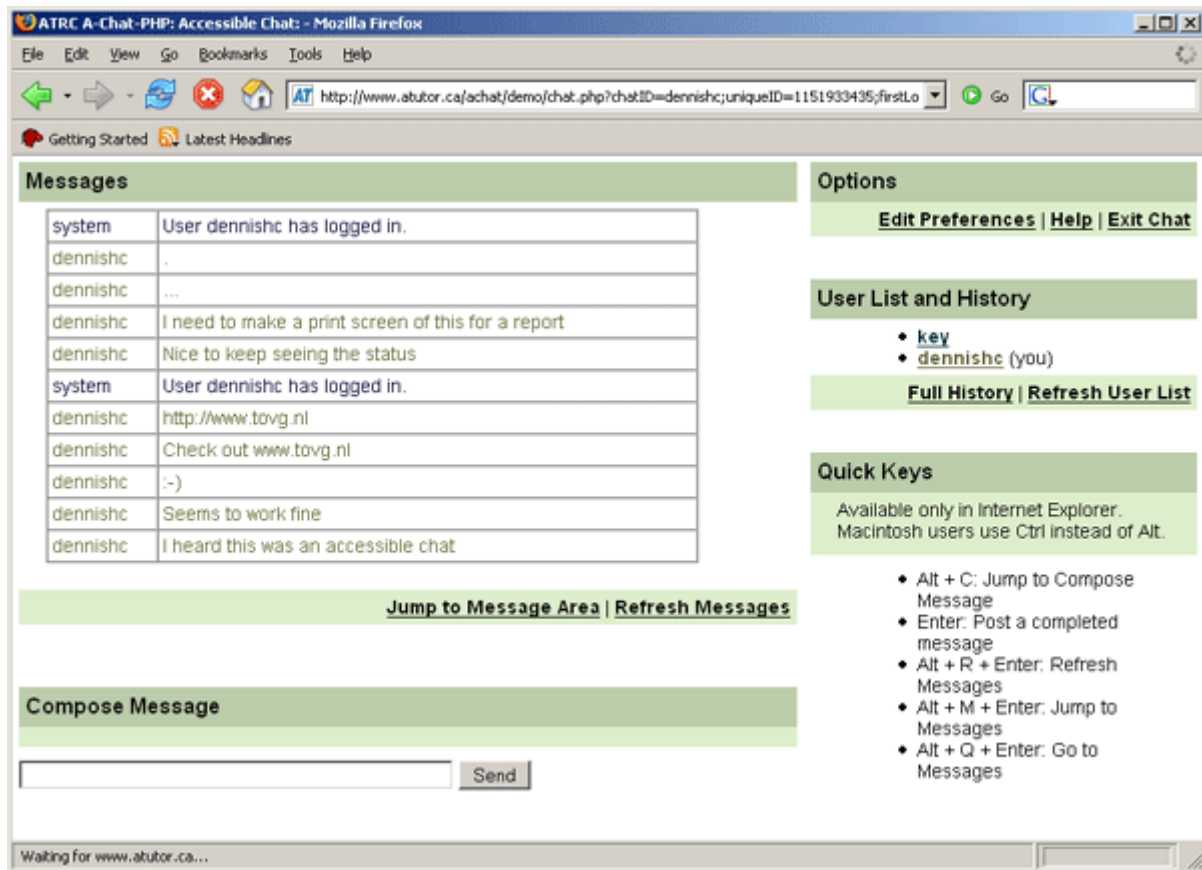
ATRC A-Chat-PHP: Accessible Chat: - Mozilla Firefox

File Edit View Go Bookmarks Tools Help

http://www.atutor.ca/achat/demo/chat.php?chatID=dennishc;uniqueID=1151933435;firstLo

Go

Getting Started Latest Headlines

Messages

| system | User dennishc has logged in. |
|---|---|
| dennishc | . |
| dennishc | ... |
| dennishc | I need to make a print screen of this for a report |
| dennishc | Nice to keep seeing the status |
| system | User dennishc has logged in. |
| dennishc | http://www.tovg.nl |
| dennishc | Check out www.tovg.nl |
| dennishc | :-) |
| dennishc | Seems to work fine |
| dennishc | I heard this was an accessible chat |

Jump to Message Area | Refresh Messages

Compose Message

Send

Options

Edit Preferences | Help | Exit Chat

User List and History

- key
- dennishc (you)

Full History | Refresh User List

Quick Keys

Available only in Internet Explorer. Macintosh users use Ctrl instead of Alt.

- Alt + C: Jump to Compose Message
- Enter: Post a completed message
- Alt + R + Enter: Refresh Messages
- Alt + M + Enter: Jump to Messages
- Alt + Q + Enter: Go to Messages

Waiting for www.atutor.ca...